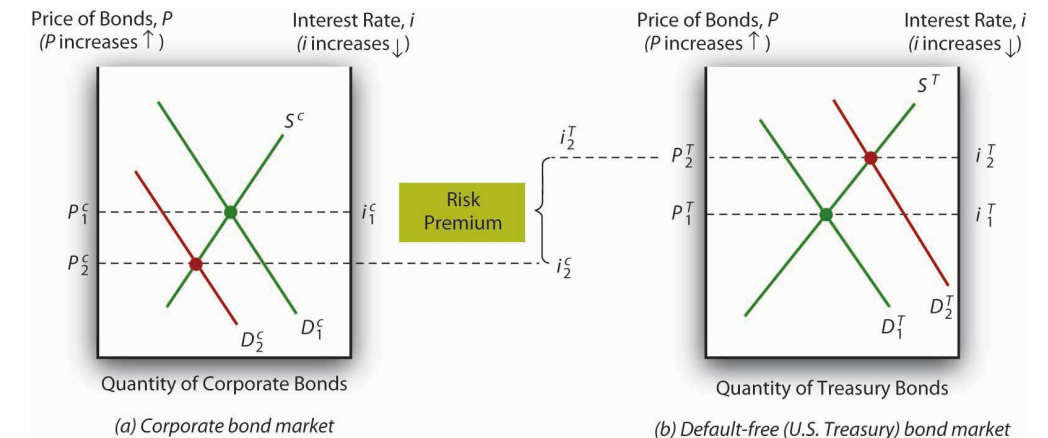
Price of Bonds, $P$
($P$ increases ↑)

Interest Rate, $i$
($i$ increases ↓)

$S^c$

$P_1^c$

$i_1^c$

$P_2^c$

$D_2^c$

$D_1^c$

Quantity of Corporate Bonds

(a) Corporate bond market

Risk Premium

$i_2^T$

$i_2^c$

Price of Bonds, $P$
($P$ increases ↑)

Interest Rate, $i$
($i$ increases ↓)

$S^T$

$P_2^T$

$i_2^T$

$P_1^T$

$i_1^T$

$D_1^T$

$D_2^T$

Quantity of Treasury Bonds

(b) Default-free (U.S. Treasury) bond market